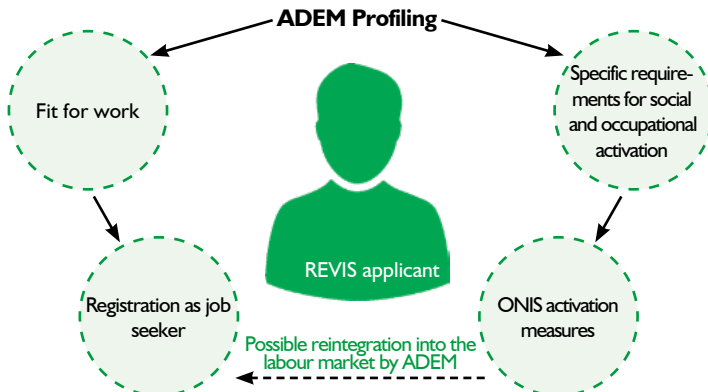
ADEM Profiling

Fit for work

Specific requirements for social and occupational activation

REVIS applicant

Registration as job seeker

ONIS activation measures

Possible reintegration into the labour market by ADEM